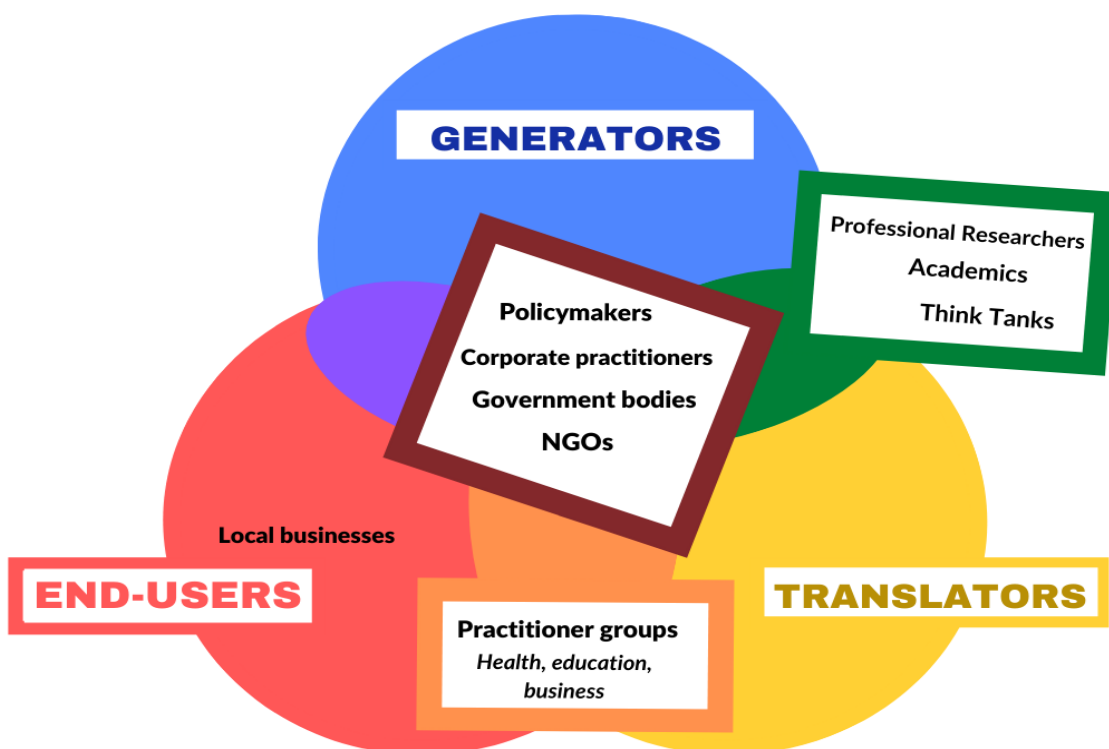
GENERATORS

Professional Researchers
Academics
Think Tanks

Policymakers
Corporate practitioners
Government bodies
NGOs

Local businesses

END-USERS

TRANSLATORS

Practitioner groups
*Health, education, business*